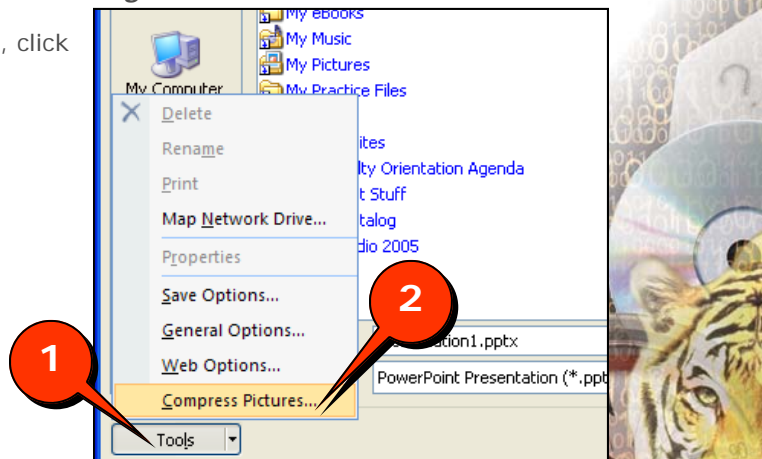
, click

My Computer

My eBooks
My Music
My Pictures
My Practice Files

Delete
Rename
Print
Map Network Drive...
Properties
Save Options...
General Options...
Web Options...
Compress Pictures...

ites
lty Orientation Agenda
t Stuff
talog
dio 2005

ation1.pptx
PowerPoint Presentation (*.ppt

Tools

1
2